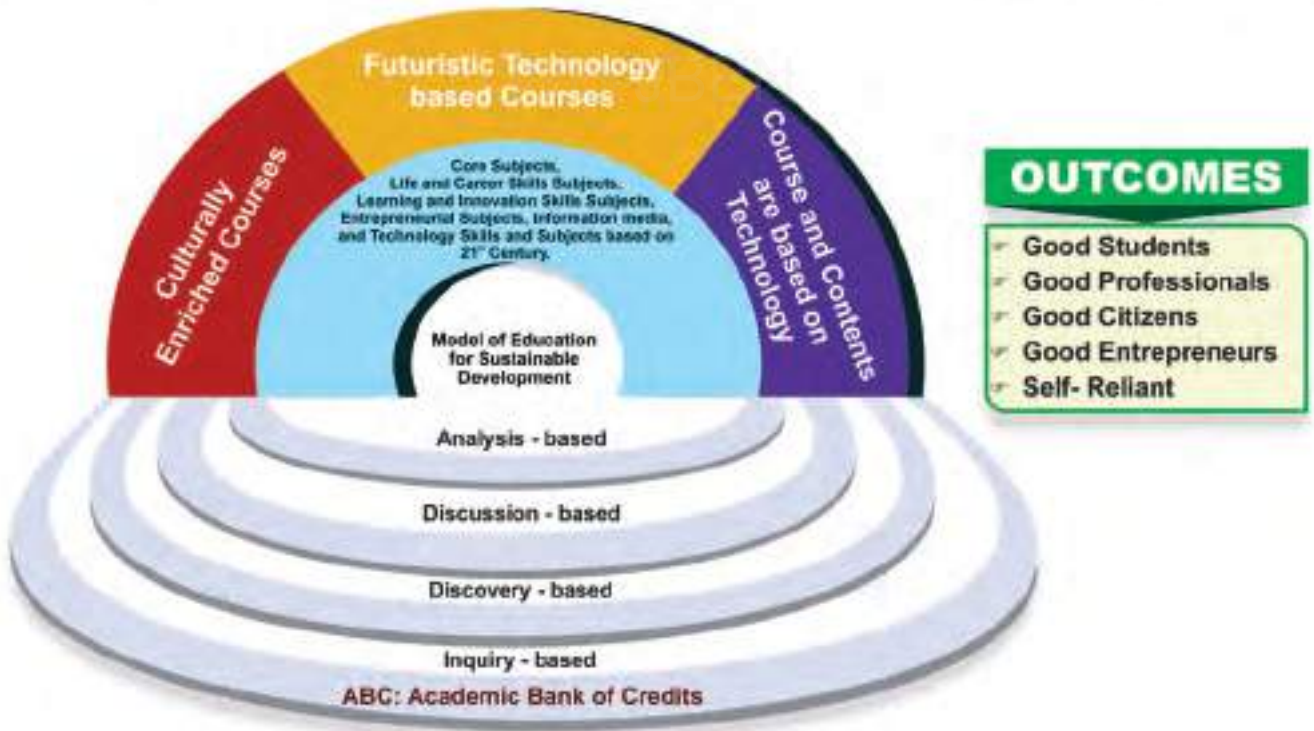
Futuristic Technology based Courses

Culturally Enriched Courses

Course and Contents are based on Technology

Core Subjects, Life and Career Skills Subjects, Learning and Innovation Skills Subjects, Entrepreneurial Subjects, Information media, and Technology Skills and Subjects based on 21st Century.

Model of Education for Sustainable Development

Analysis - based

Discussion - based

Discovery - based

Inquiry - based

ABC: Academic Bank of Credits

OUTCOMES

Good Students
Good Professionals
Good Citizens
Good Entrepreneurs
Self- Reliant